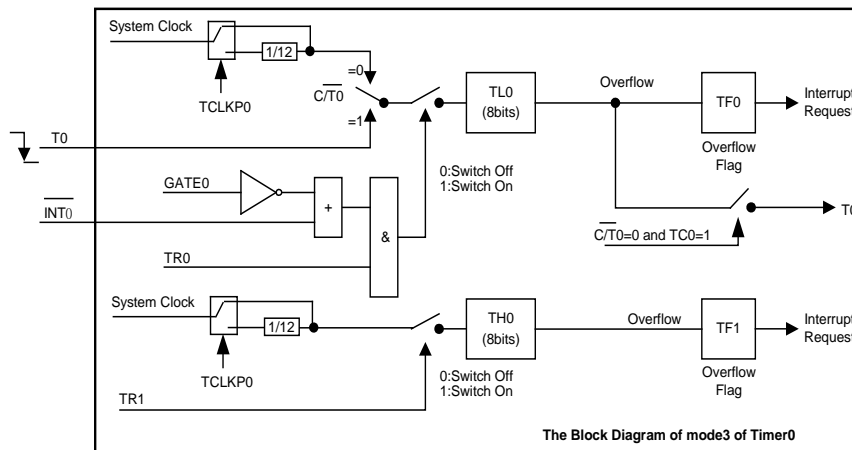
System Clock

1/12

TCLKP0

=0

$\overline{C/T0}$

=1

T0

GATE0

+

$\overline{INT0}$

&

TR0

TL0
(8bits)

0:Switch Off
1:Switch On

Overflow

TF0

Overflow
Flag

Interrupt
Request

$\overline{C/T0}$=0 and TC0=1

T0

System Clock

1/12

TCLKP0

TR1

TH0
(8bits)

0:Switch Off
1:Switch On

Overflow

TF1

Overflow
Flag

Interrupt
Request

The Block Diagram of mode3 of Timer0